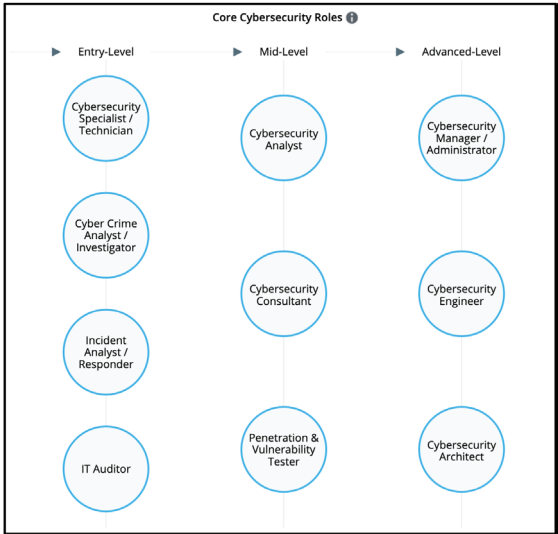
Core Cybersecurity Roles

Entry-Level

Cybersecurity Specialist / Technician

Cyber Crime Analyst / Investigator

Incident Analyst / Responder

IT Auditor

Mid-Level

Cybersecurity Analyst

Cybersecurity Consultant

Penetration & Vulnerability Tester

Advanced-Level

Cybersecurity Manager / Administrator

Cybersecurity Engineer

Cybersecurity Architect